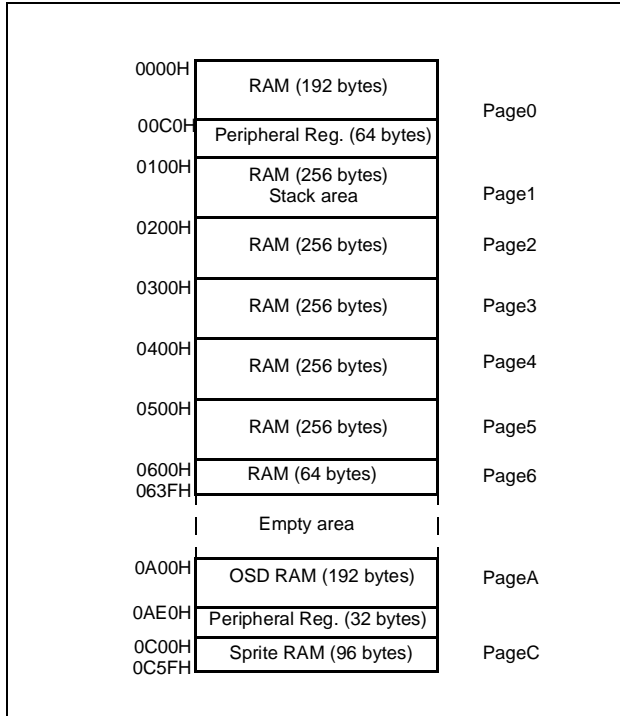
0000H
RAM (192 bytes)
Page0
00C0H
Peripheral Reg. (64 bytes)
0100H
RAM (256 bytes)
Stack area
Page1
0200H
RAM (256 bytes)
Page2
0300H
RAM (256 bytes)
Page3
0400H
RAM (256 bytes)
Page4
0500H
RAM (256 bytes)
Page5
0600H
RAM (64 bytes)
Page6
063FH
Empty area
0A00H
OSD RAM (192 bytes)
PageA
0AE0H
Peripheral Reg. (32 bytes)
0C00H
Sprite RAM (96 bytes)
PageC
0C5FH